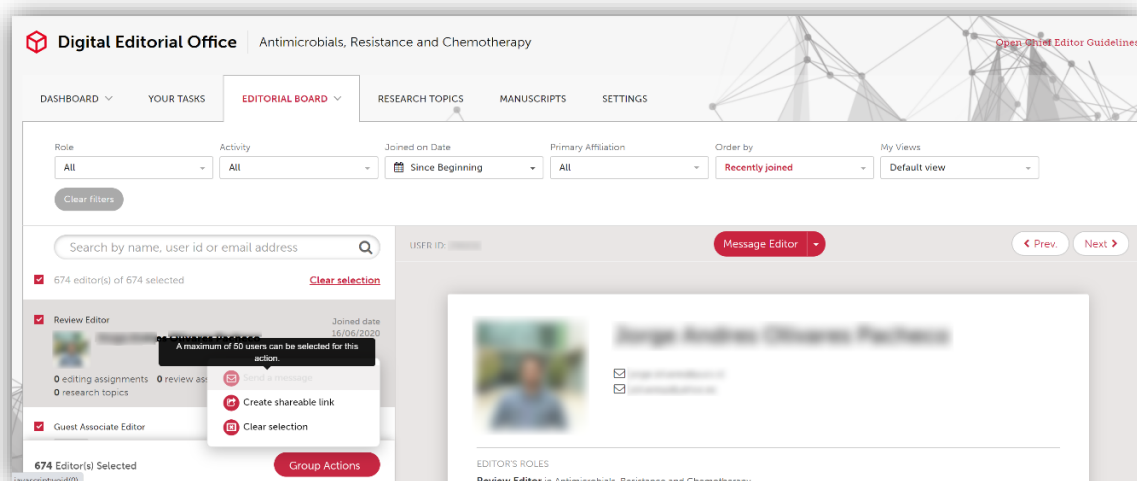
Digital Editorial Office | Antimicrobials, Resistance and Chemotherapy

Open Chief Editor Guidelines

DASHBOARD YOUR TASKS EDITORIAL BOARD RESEARCH TOPICS MANUSCRIPTS SETTINGS

Role
All

Activity
All

Joined on Date
Since Beginning

Primary Affiliation
All

Order by
Recently joined

My Views
Default view

Clear filters

Search by name, user id or email address

674 editor(s) of 674 selected

Clear selection

Review Editor

Joined date
16/06/2020

A maximum of 50 users can be selected for this action.

Send a message

Create shareable link

Clear selection

0 editing assignments 0 review ass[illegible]
0 research topics

Guest Associate Editor

674 Editor(s) Selected

Group Actions

javascript:void(0)

USER ID: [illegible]

Message Editor

Prev.

Next

Jorge Andres Olivares Pacheco

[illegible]
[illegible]

EDITOR'S ROLES

Review Editor in Antimicrobials, Resistance and Chemotherapy